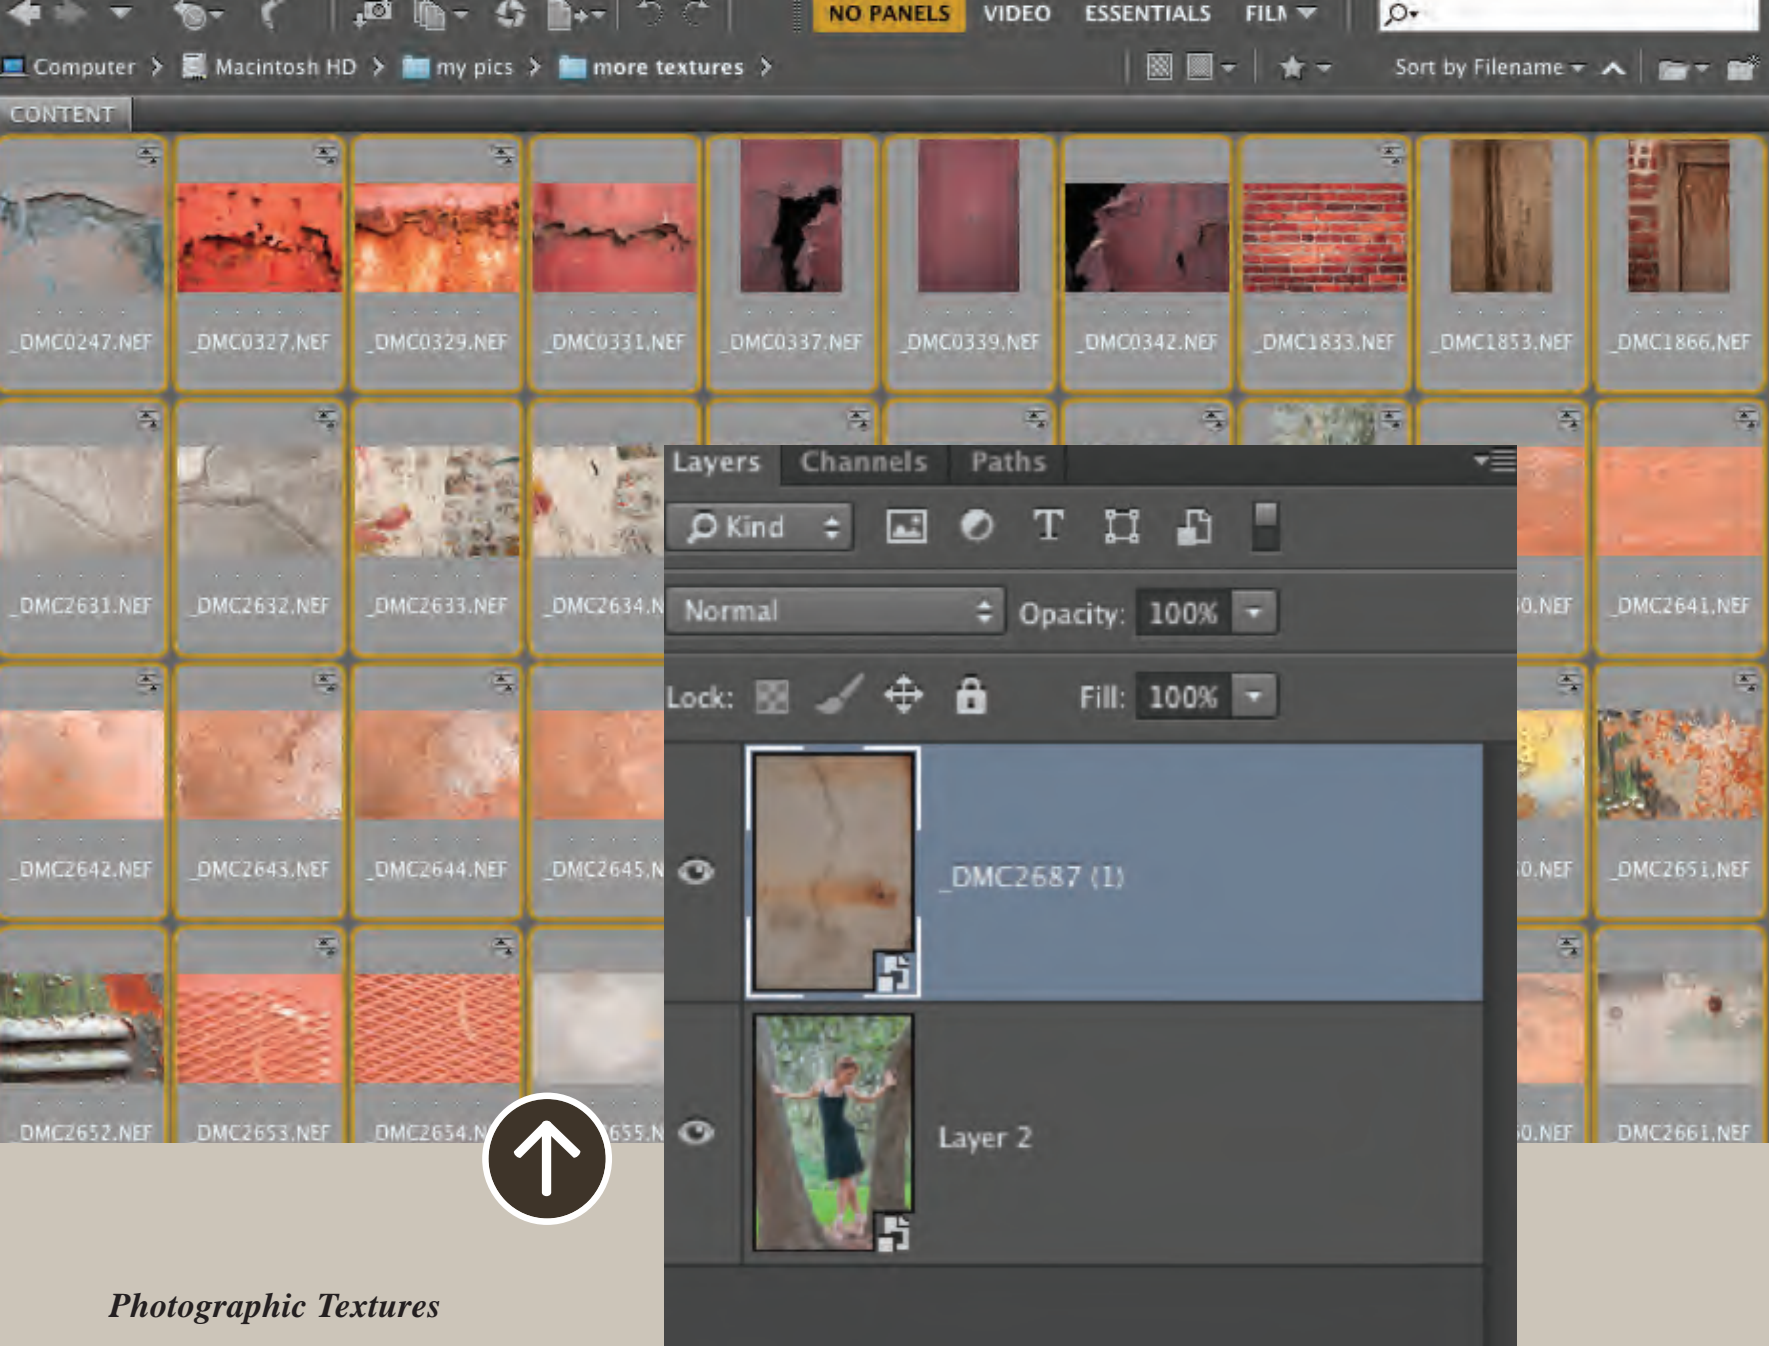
NO PANELS VIDEO ESSENTIALS FILM

Computer > Macintosh HD > my pics > more textures >

Sort by Filename

CONTENT

_DMC0247.NEF _DMC0327.NEF _DMC0329.NEF _DMC0331.NEF _DMC0337.NEF _DMC0339.NEF _DMC0342.NEF _DMC1833.NEF _DMC1853.NEF _DMC1866.NEF

_DMC2631.NEF _DMC2632.NEF _DMC2633.NEF _DMC2634.N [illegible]0.NEF _DMC2641.NEF

_DMC2642.NEF _DMC2643.NEF _DMC2644.NEF _DMC2645.N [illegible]0.NEF _DMC2651.NEF

_DMC2652.NEF _DMC2653.NEF _DMC2654.N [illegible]655.N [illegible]0.NEF _DMC2661.NEF

Layers Channels Paths

Kind

Normal Opacity: 100%

Lock: Fill: 100%

_DMC2687 (1)

Layer 2

Photographic Textures